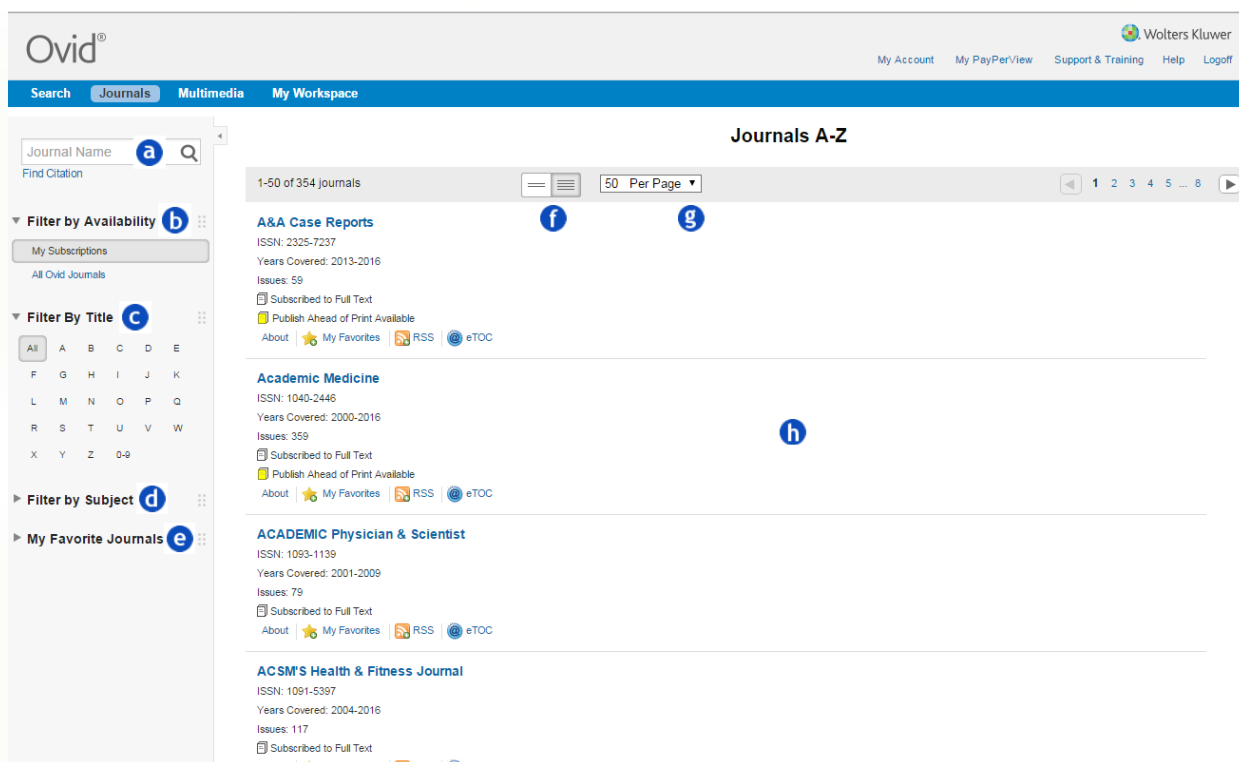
Ovid®

Wolters Kluwer

My Account My PayPerView Support & Training Help Logoff

Search Journals Multimedia My Workspace

Journal Name a

Find Citation

Filter by Availability b

My Subscriptions

All Ovid Journals

Filter By Title c

All A B C D E
F G H I J K
L M N O P Q
R S T U V W
X Y Z 0-9

Filter by Subject d

My Favorite Journals e

Journals A-Z

1-50 of 354 journals

f

50 Per Page ▼

g

1 2 3 4 5 ... 8

A&A Case Reports
ISSN: 2325-7237
Years Covered: 2013-2016
Issues: 59
Subscribed to Full Text
Publish Ahead of Print Available
About | My Favorites | RSS | eTOC

Academic Medicine
ISSN: 1040-2446
Years Covered: 2000-2016
Issues: 359
Subscribed to Full Text
Publish Ahead of Print Available
About | My Favorites | RSS | eTOC

h

ACADEMIC Physician & Scientist
ISSN: 1093-1139
Years Covered: 2001-2009
Issues: 79
Subscribed to Full Text
About | My Favorites | RSS | eTOC

ACSM'S Health & Fitness Journal
ISSN: 1091-5397
Years Covered: 2004-2016
Issues: 117
Subscribed to Full Text